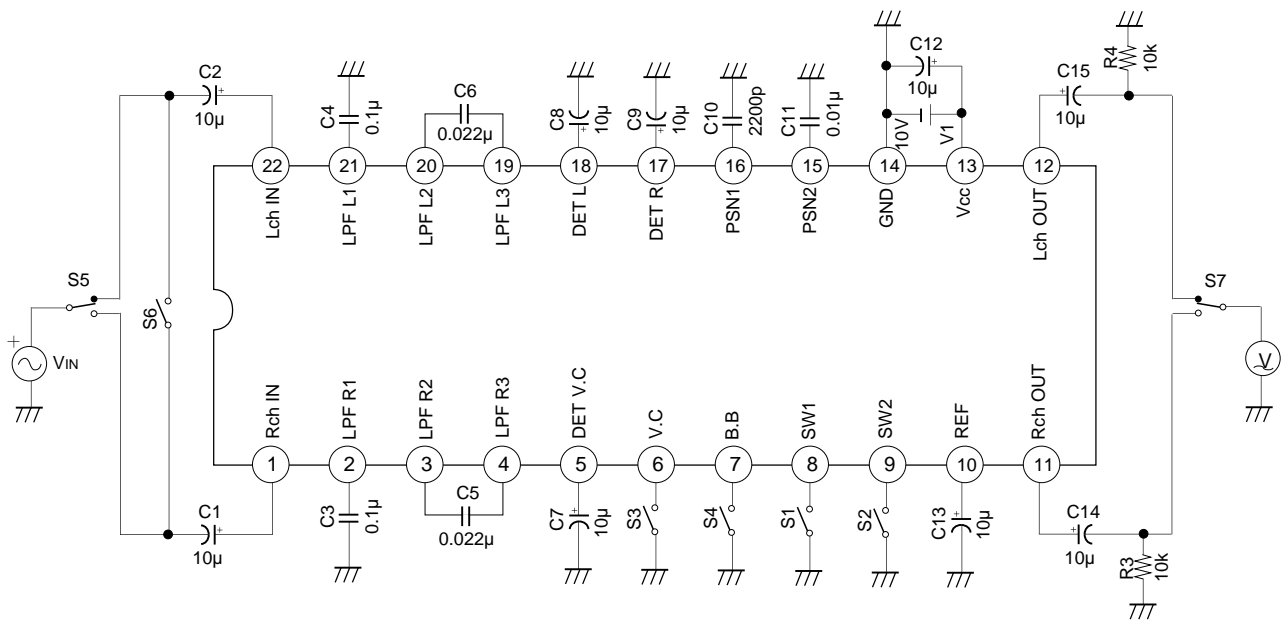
C2
10μ
C4
0.1μ
C6
0.022μ
C8
10μ
C9
10μ
C10
2200p
C11
0.01μ
C12
10μ
10V
V1
R4
10k
C15
10μ

22 21 20 19 18 17 16 15 14 13 12

Lch IN
LPF L1
LPF L2
LPF L3
DET L
DET R
PSN1
PSN2
GND
Vcc
Lch OUT

S5
S6
VIN
S7
V

Rch IN
LPF R1
LPF R2
LPF R3
DET V.C
V.C
B.B
SW1
SW2
REF
Rch OUT

1 2 3 4 5 6 7 8 9 10 11

C1
10μ
C3
0.1μ
C5
0.022μ
C7
10μ
S3
S4
S1
S2
C13
10μ
C14
10μ
R3
10k